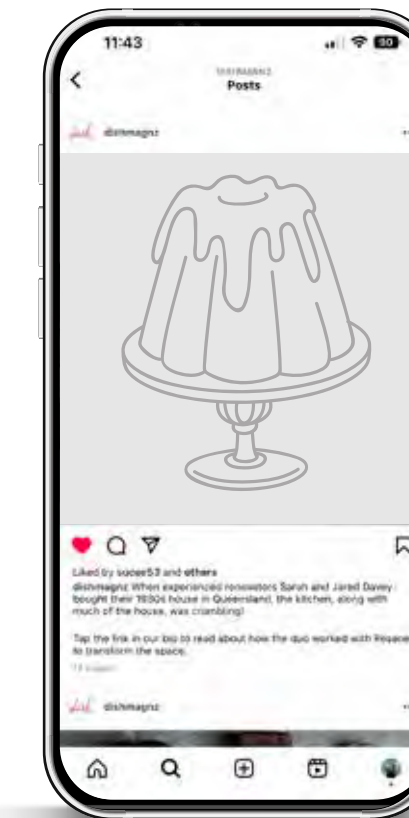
11:43

80

DISHMAGNZ
Posts

dishmagnz

Liked by sucee53 and others
dishmagnz When experienced renovators Sarah and Jared Davey bought their 1930s house in Queensland, the kitchen, along with much of the house, was crumbling!

Tap the link in our bio to read about how the duo worked with Reece to transform the space.
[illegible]

dishmagnz